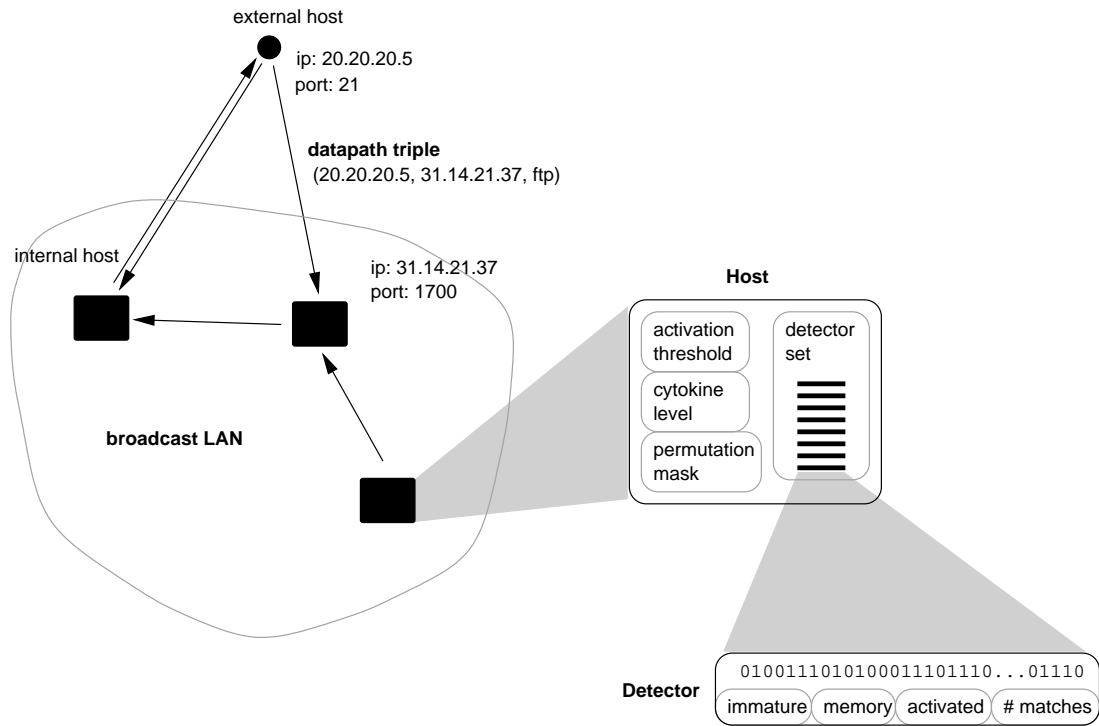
external host

ip: 20.20.20.5
port: 21

datapath triple
(20.20.20.5, 31.14.21.37, ftp)

internal host

ip: 31.14.21.37
port: 1700

broadcast LAN

Host

activation threshold

cytokine level

permutation mask

detector set

Detector

010011101010001110111O...01110

immature | memory | activated | # matches